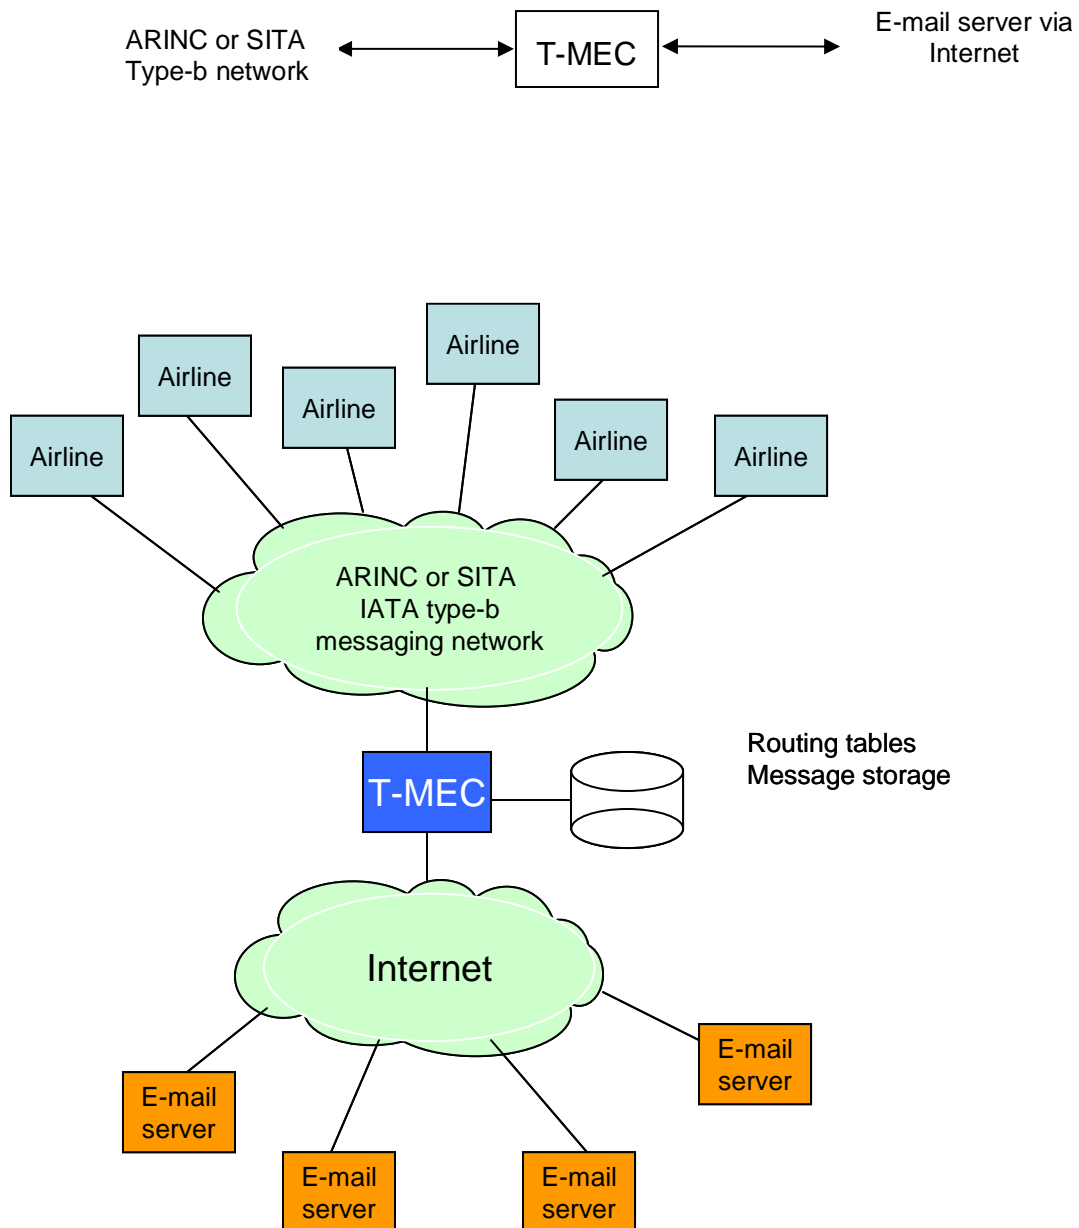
ARINC or SITA Type-b network

T-MEC

E-mail server via Internet

Airline

Airline

Airline

Airline

Airline

Airline

ARINC or SITA IATA type-b messaging network

T-MEC

Routing tables
Message storage

Internet

E-mail server

E-mail server

E-mail server

E-mail server